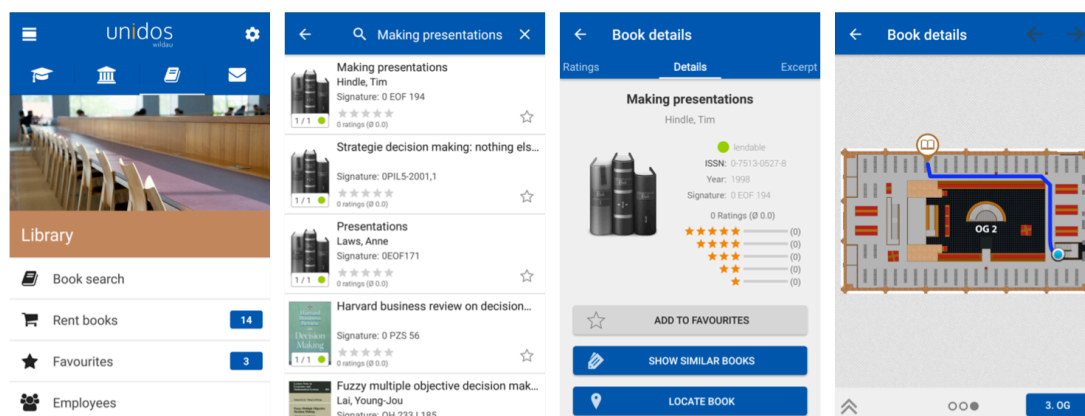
unidos
wildau

Library

Book search

Rent books 14

Favourites 3

Employees

Making presentations

Making presentations
Hindle, Tim
Signature: 0 EOF 194
1 / 1
0 ratings (Ø 0.0)

Strategie decision making: nothing els...
Signature: 0PIL5-2001,1
1 / 1
0 ratings (Ø 0.0)

Presentations
Laws, Anne
Signature: 0EOF171
1 / 1
0 ratings (Ø 0.0)

Harvard business review on decision...
Signature: 0 PZS 56
0 ratings (Ø 0.0)

Fuzzy multiple objective decision mak...
Lai, Young-Jou
Signature: OH 233 L 185

Book details

Ratings Details Excerpt

Making presentations
Hindle, Tim

lendable
ISSN: 0-7513-0527-8
Year: 1998
Signature: 0 EOF 194

0 Ratings (Ø 0.0)
(0)
(0)
(0)
(0)
(0)

ADD TO FAVOURITES

SHOW SIMILAR BOOKS

LOCATE BOOK

Book details

OG 2

3. OG